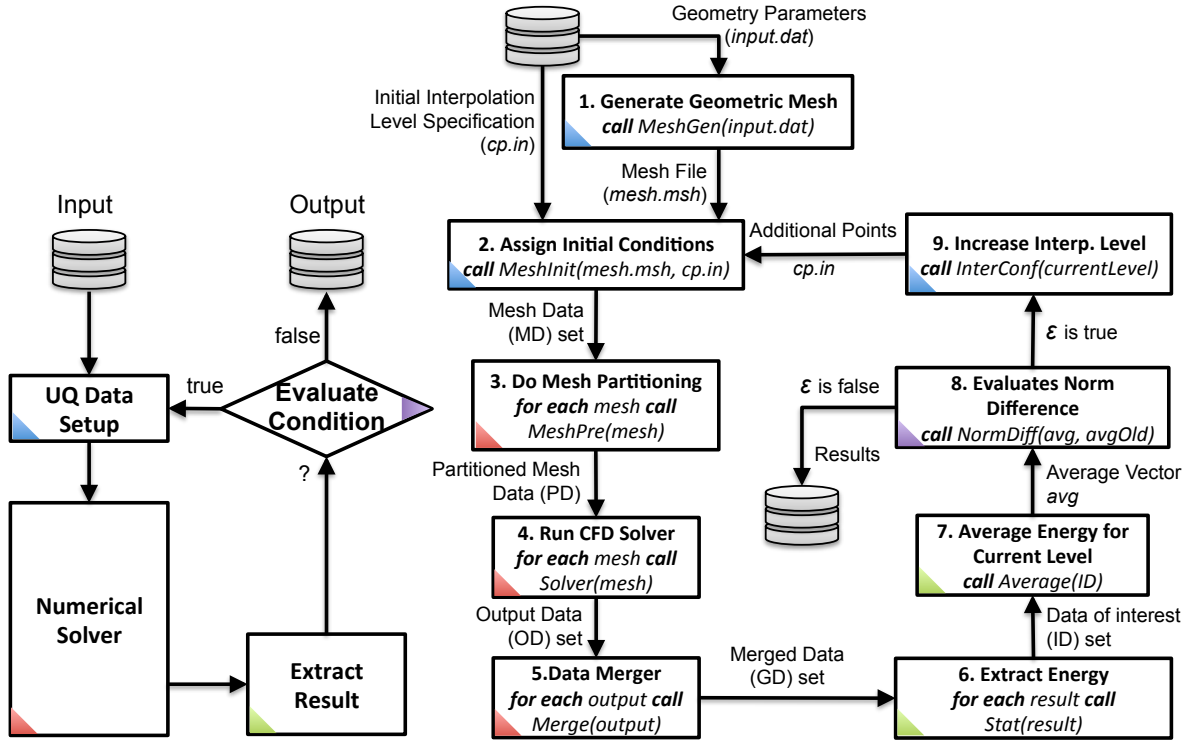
Input

Output

false

true

UQ Data Setup

Evaluate Condition

?

Numerical Solver

Extract Result

Geometry Parameters (*input.dat*)

Initial Interpolation Level Specification (*cp.in*)

**1. Generate Geometric Mesh**
***call*** *MeshGen(input.dat)*

Mesh File (*mesh.msh*)

**2. Assign Initial Conditions**
***call*** *MeshInit(mesh.msh, cp.in)*

Additional Points
*cp.in*

**9. Increase Interp. Level**
***call*** *InterConf(currentLevel)*

Mesh Data (MD) set

$\varepsilon$ is true

**3. Do Mesh Partitioning**
***for each*** *mesh* ***call***
*MeshPre(mesh)*

$\varepsilon$ is false

**8. Evaluates Norm Difference**
***call*** *NormDiff(avg, avgOld)*

Results

Partitioned Mesh Data (PD)

Average Vector
*avg*

**4. Run CFD Solver**
***for each*** *mesh* ***call***
*Solver(mesh)*

**7. Average Energy for Current Level**
***call*** *Average(ID)*

Output Data (OD) set

Data of interest (ID) set

**5.Data Merger**
***for each*** *output* ***call***
*Merge(output)*

Merged Data (GD) set

**6. Extract Energy**
***for each*** *result* ***call***
*Stat(result)*